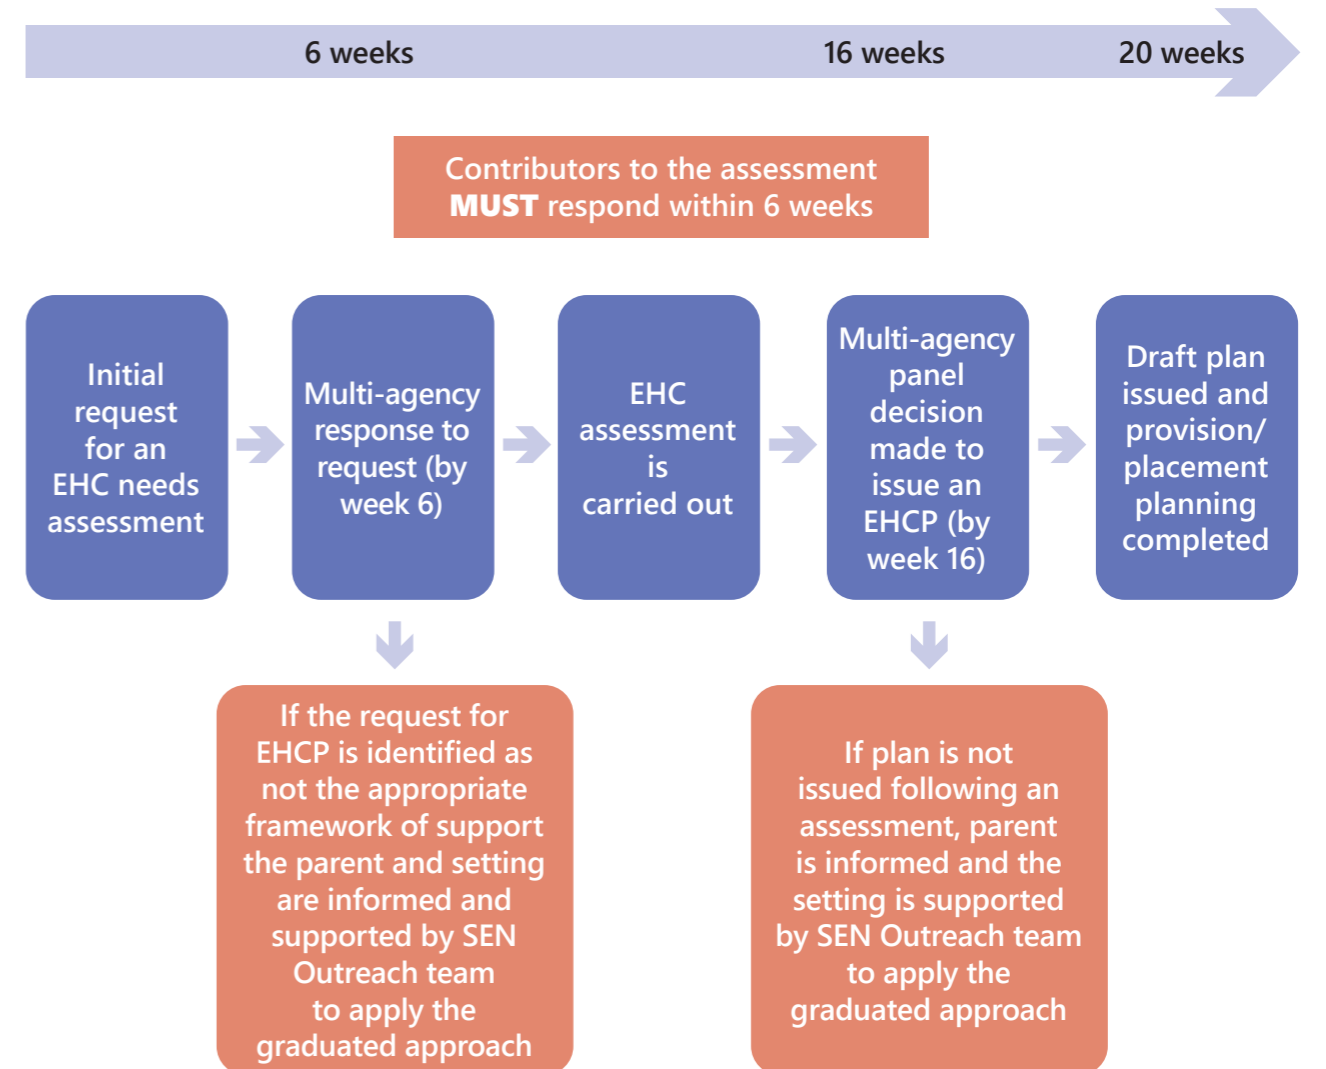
6 weeks

16 weeks

20 weeks

Contributors to the assessment **MUST** respond within 6 weeks

Initial request for an EHC needs assessment

Multi-agency response to request (by week 6)

EHC assessment is carried out

Multi-agency panel decision made to issue an EHCP (by week 16)

Draft plan issued and provision/ placement planning completed

If the request for EHCP is identified as not the appropriate framework of support the parent and setting are informed and supported by SEN Outreach team to apply the graduated approach

If plan is not issued following an assessment, parent is informed and the setting is supported by SEN Outreach team to apply the graduated approach